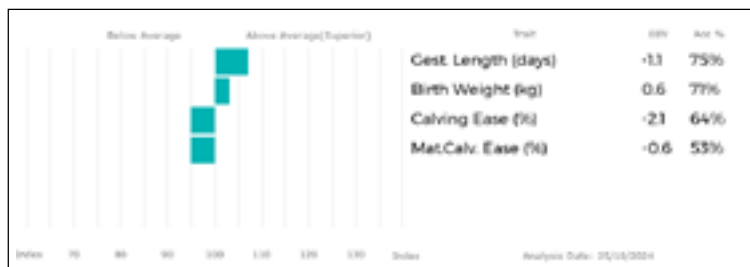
Below Average Above Average(Superior)

| Trait | EBV | Acc % |
|---|---|---|
| Gest. Length (days) | -1.1 | 75% |
| Birth Weight (kg) | 0.6 | 77% |
| Calving Ease (%) | -2.1 | 64% |
| Mat.Calv. Ease (%) | -0.6 | 53% |

Index 70 80 90 100 110 120 130 Index

Analysis Date: 25/10/2024